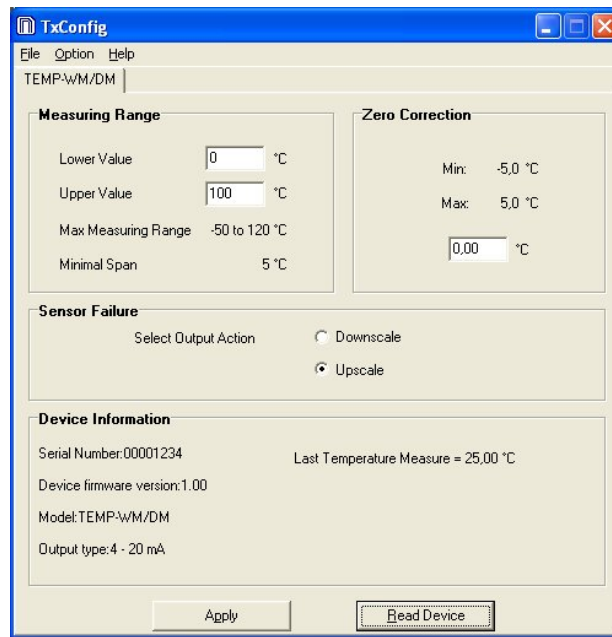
TxConfig

File Option Help

TEMP-WM/DM

Measuring Range

Lower Value 0 °C

Upper Value 100 °C

Max Measuring Range -50 to 120 °C

Minimal Span 5 °C

Zero Correction

Min: -5,0 °C

Max: 5,0 °C

0,00 °C

Sensor Failure

Select Output Action

Downscale

Upscale

Device Information

Serial Number:00001234

Last Temperature Measure = 25,00 °C

Device firmware version:1.00

Model:TEMP-WM/DM

Output type:4 - 20 mA

Apply

Read Device